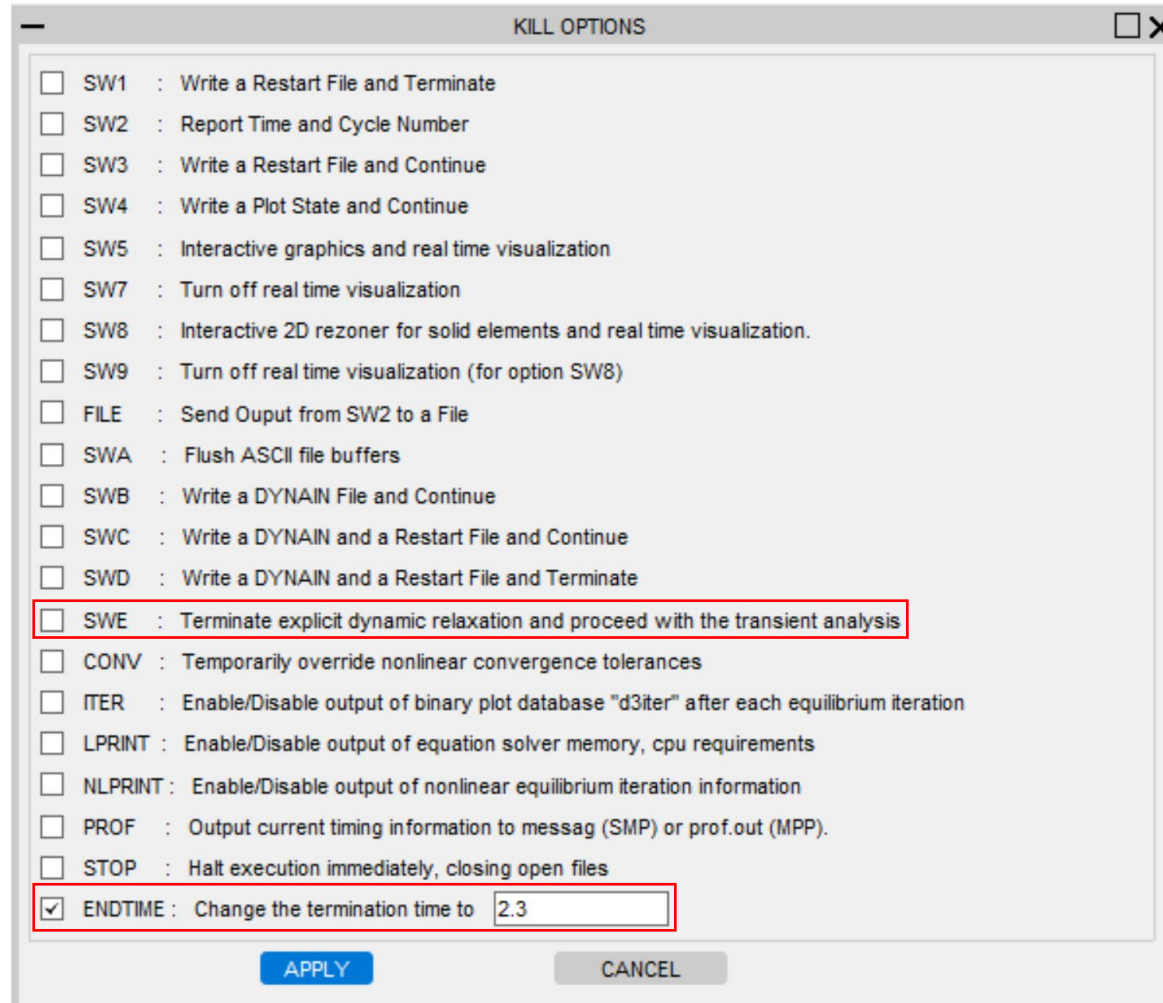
KILL OPTIONS

SW1 : Write a Restart File and Terminate
SW2 : Report Time and Cycle Number
SW3 : Write a Restart File and Continue
SW4 : Write a Plot State and Continue
SW5 : Interactive graphics and real time visualization
SW7 : Turn off real time visualization
SW8 : Interactive 2D rezoner for solid elements and real time visualization.
SW9 : Turn off real time visualization (for option SW8)
FILE : Send Ouput from SW2 to a File
SWA : Flush ASCII file buffers
SWB : Write a DYNAIN File and Continue
SWC : Write a DYNAIN and a Restart File and Continue
SWD : Write a DYNAIN and a Restart File and Terminate
SWE : Terminate explicit dynamic relaxation and proceed with the transient analysis
CONV : Temporarily override nonlinear convergence tolerances
ITER : Enable/Disable output of binary plot database "d3iter" after each equilibrium iteration
LPRINT : Enable/Disable output of equation solver memory, cpu requirements
NLPRINT : Enable/Disable output of nonlinear equilibrium iteration information
PROF : Output current timing information to messag (SMP) or prof.out (MPP).
STOP : Halt execution immediately, closing open files
ENDTIME : Change the termination time to 2.3

APPLY CANCEL